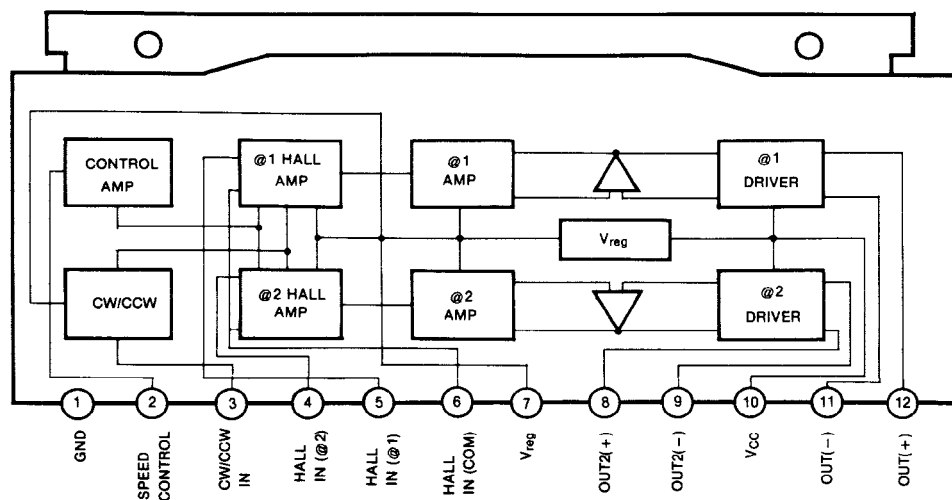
CONTROL AMP

@1 HALL AMP

@1 AMP

@1 DRIVER

$V_{reg}$

CW/CCW

@2 HALL AMP

@2 AMP

@2 DRIVER

1
2
3
4
5
6
7
8
9
10
11
12

GND

SPEED CONTROL

CW/CCW IN

HALL IN (@2)

HALL IN (@1)

HALL IN (COM)

$V_{reg}$

OUT2(+)

OUT2(−)

$V_{CC}$

OUT(−)

OUT(+)